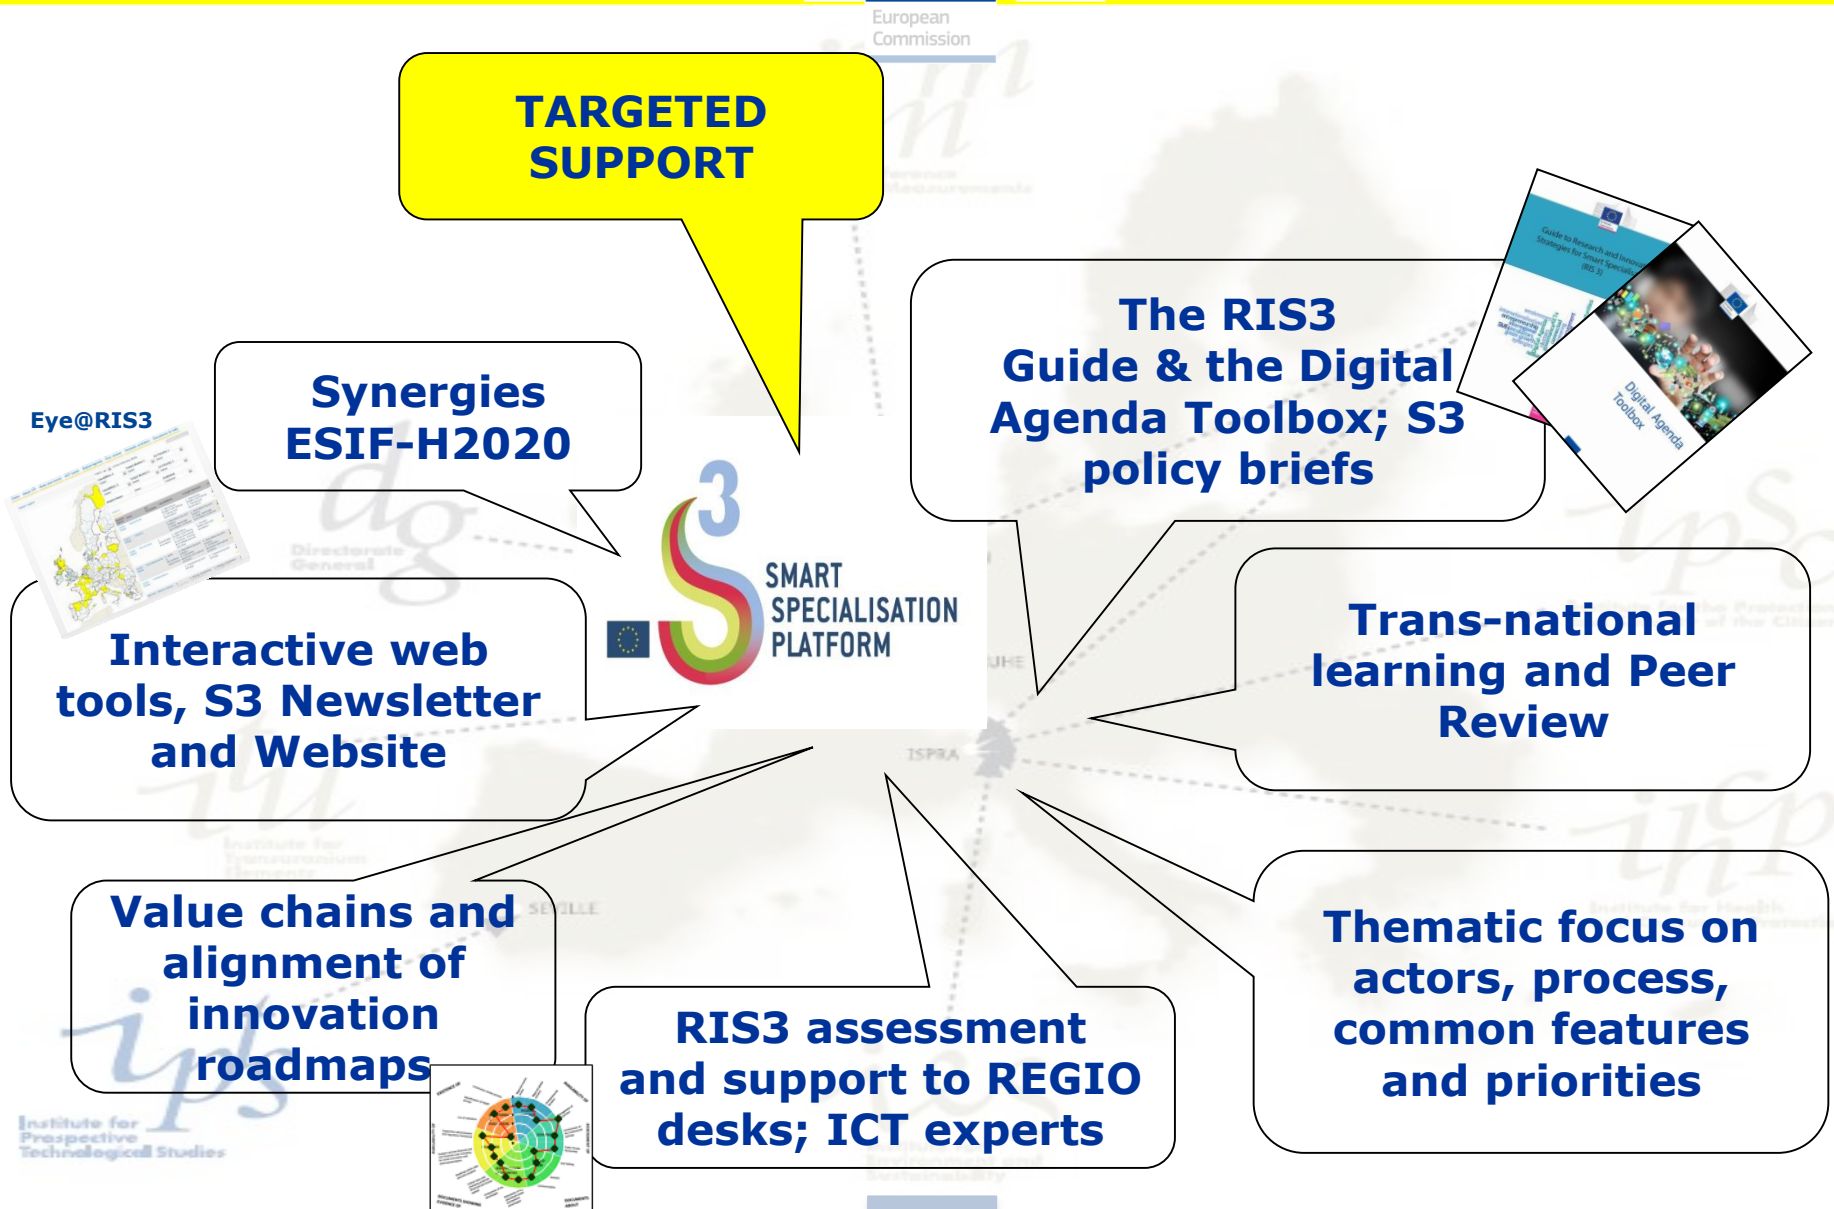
European Commission

TARGETED SUPPORT

Synergies ESIF-H2020

Eye@RIS3

The RIS3 Guide & the Digital Agenda Toolbox; S3 policy briefs

Digital Agenda Toolbox

SMART SPECIALISATION PLATFORM

Interactive web tools, S3 Newsletter and Website

Trans-national learning and Peer Review

Value chains and alignment of innovation roadmaps

RIS3 assessment and support to REGIO desks; ICT experts

Thematic focus on actors, process, common features and priorities